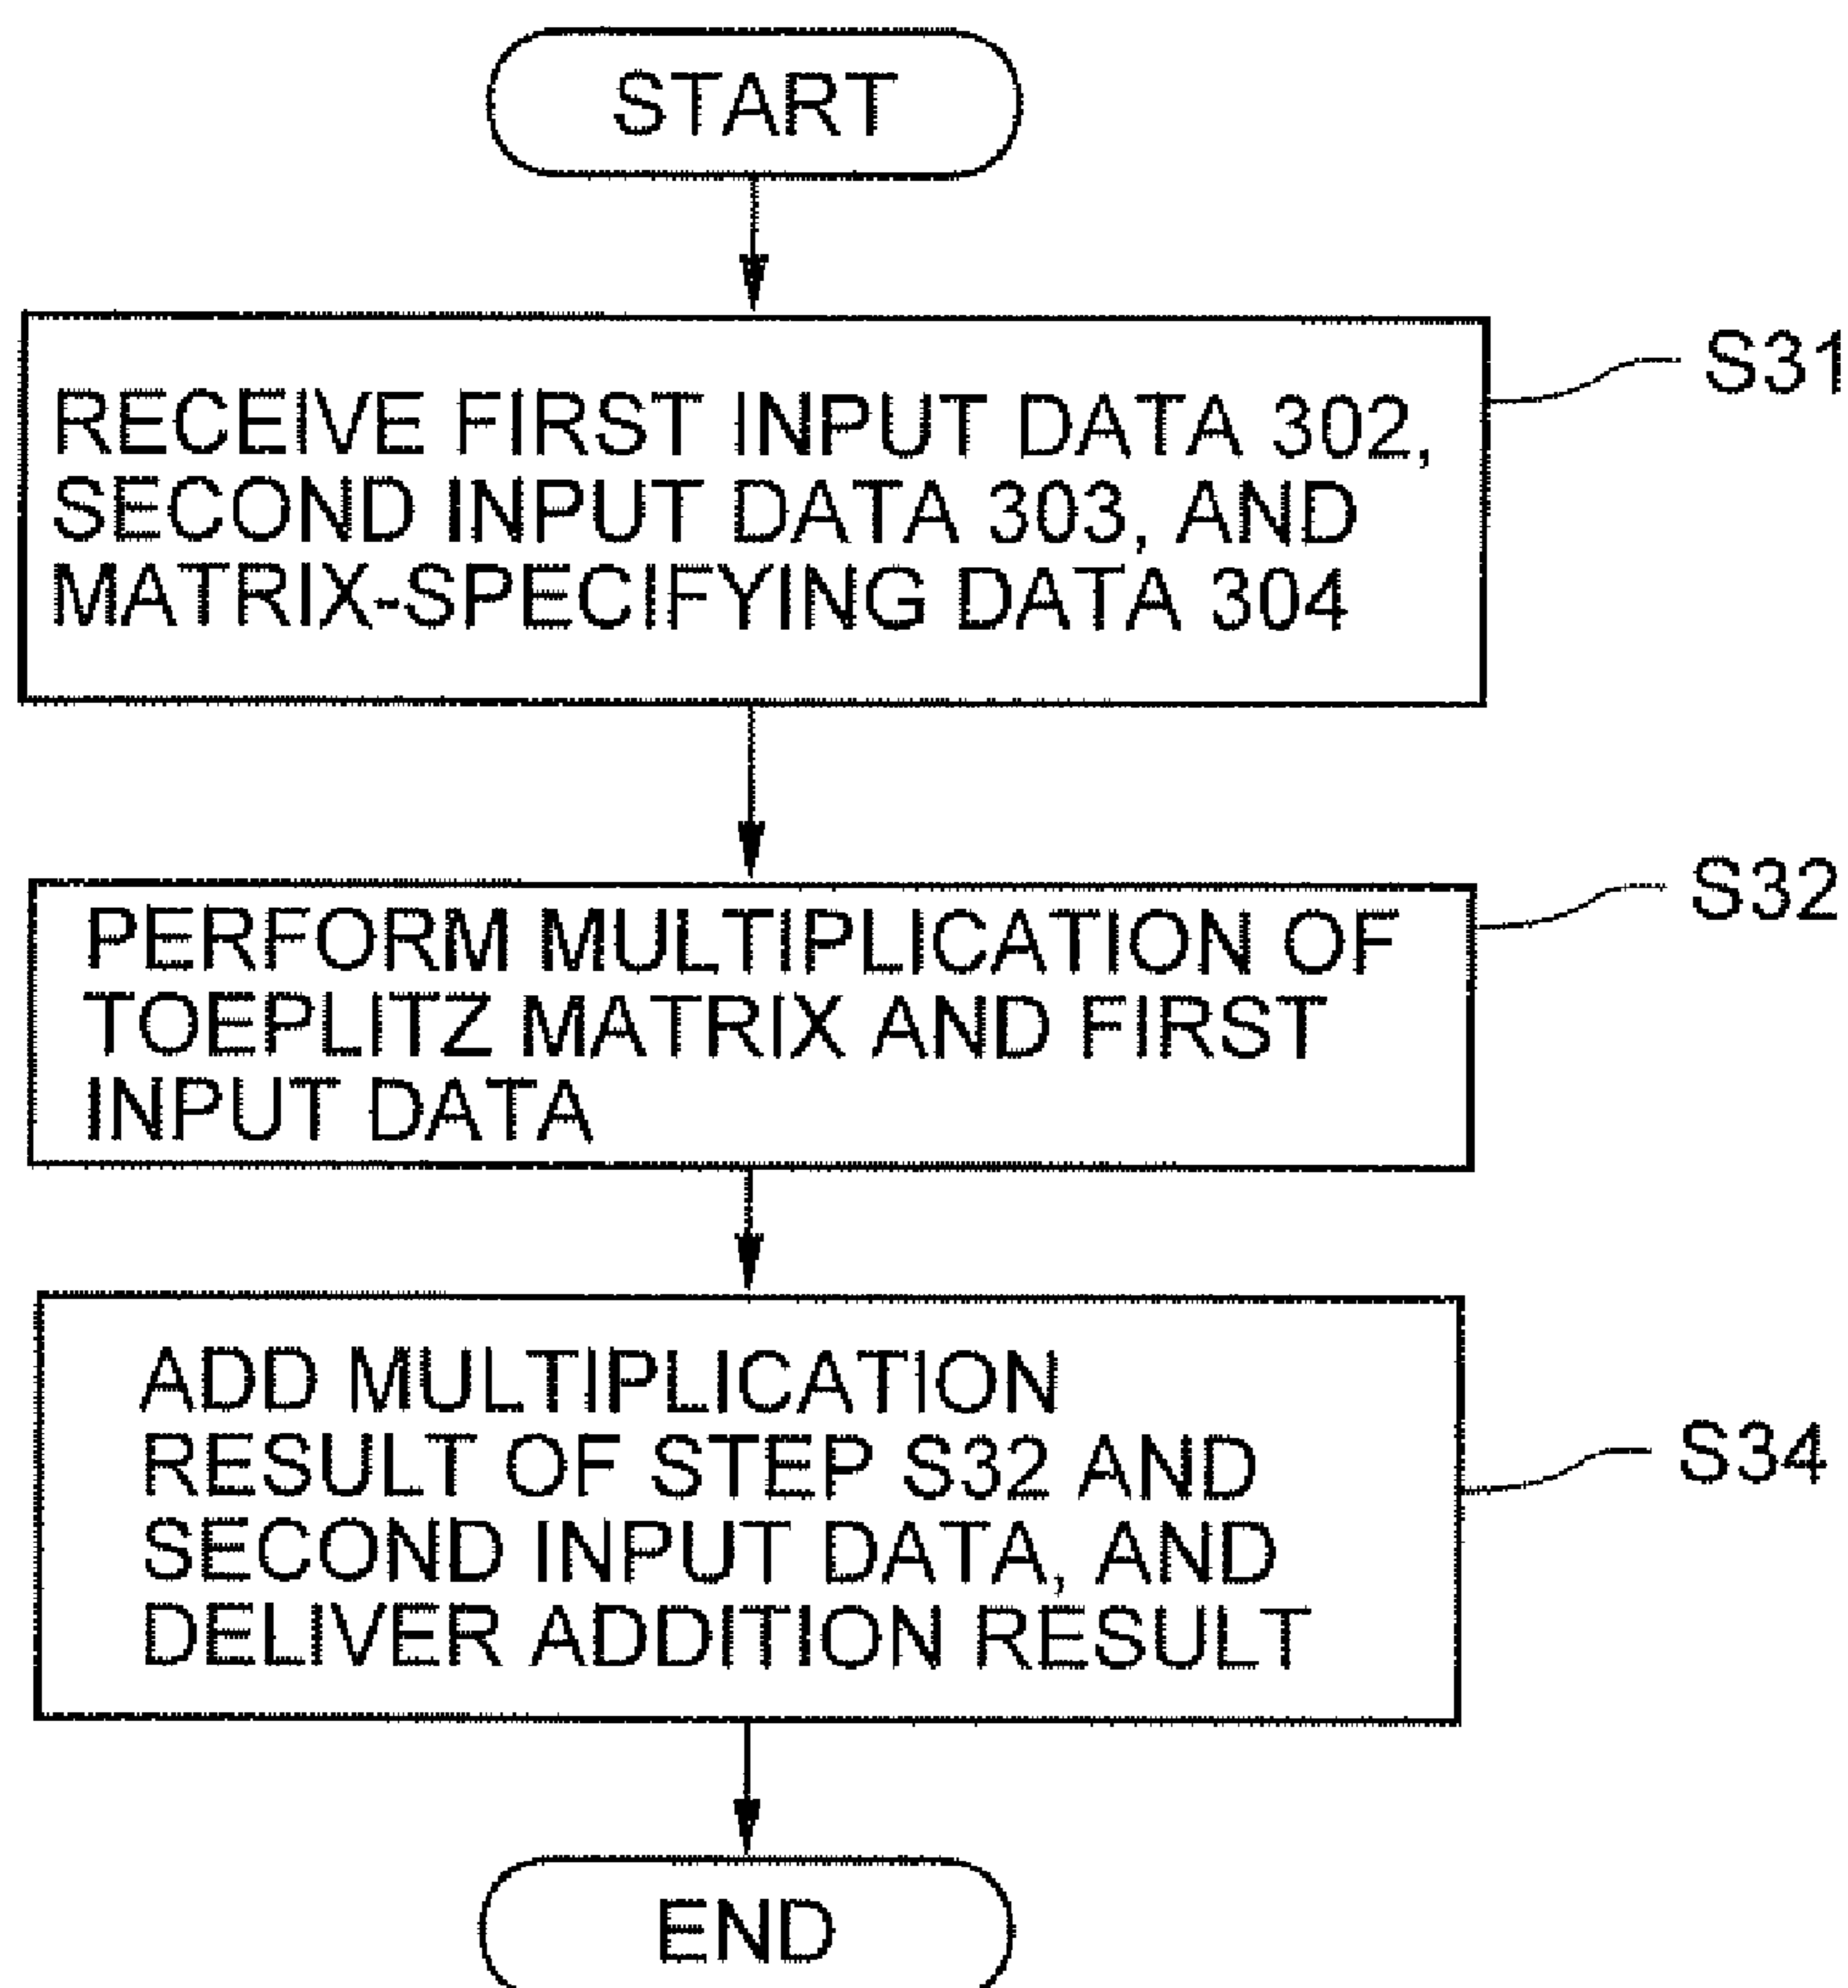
START

RECEIVE FIRST INPUT DATA 302, SECOND INPUT DATA 303, AND MATRIX-SPECIFYING DATA 304

S31

PERFORM MULTIPLICATION OF TOEPLITZ MATRIX AND FIRST INPUT DATA

S32

ADD MULTIPLICATION RESULT OF STEP S32 AND SECOND INPUT DATA, AND DELIVER ADDITION RESULT

S34

END